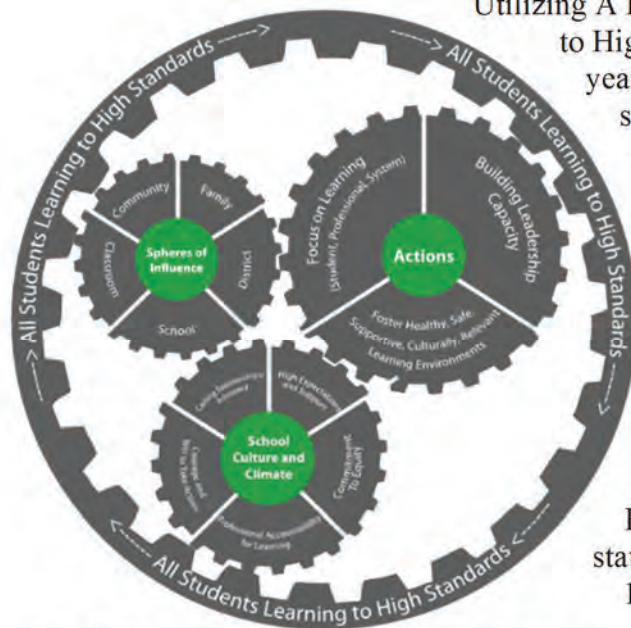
Utilizing A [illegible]
to Hig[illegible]
yea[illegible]
s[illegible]

All Students Learning to High Standards
All Students Learning to High Standards
All Students Learning to High Standards
All Students Learning to High Standards

Community
Family
Spheres of Influence
Classroom
District
School

Focus on Learning (Student, Professional, System)
Building Leadership Capacity
Actions
Foster Healthy, Safe, Supportive, Culturally Relevant Learning Environments

Caring Relationships & Advocacy
High Expectations and Support
School Culture and Climate
Courage and Will to Take Action
Commitment To Equity
Professional Accountability for Learning

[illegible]
sta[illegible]
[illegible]